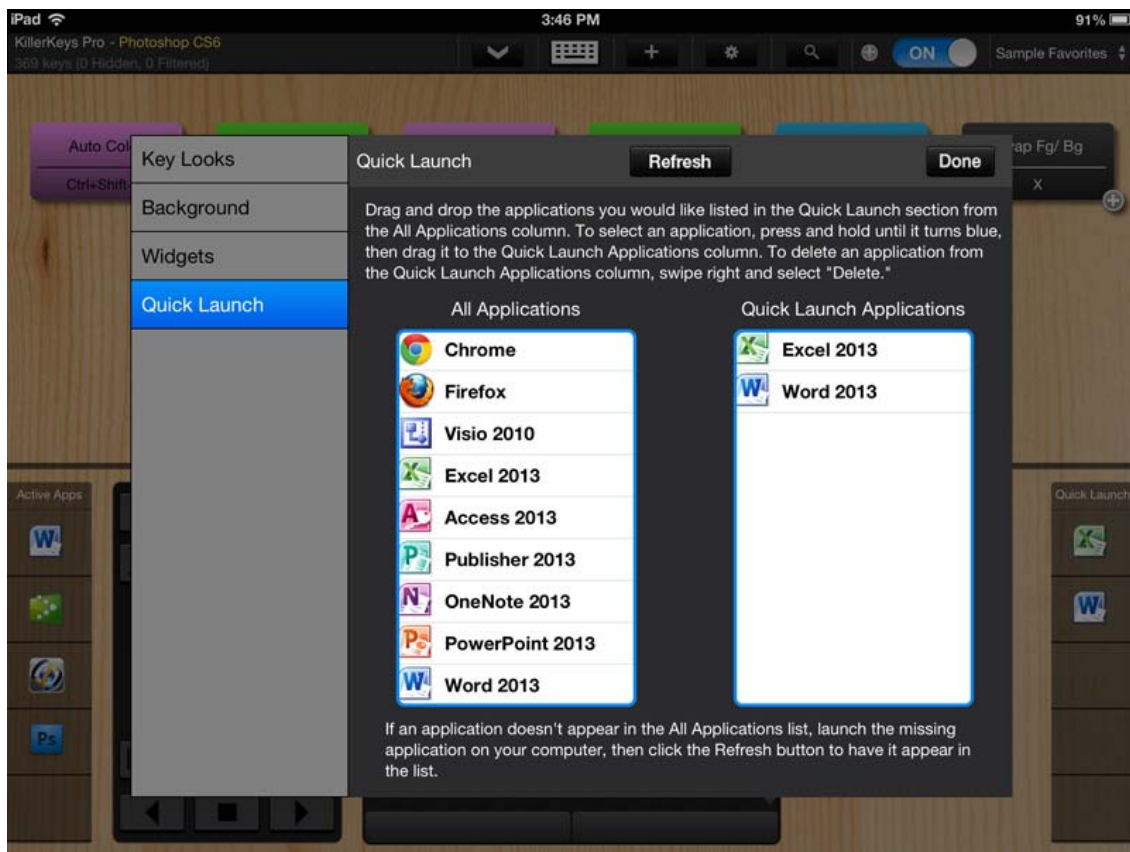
iPad
3:46 PM
91%
KillerKeys Pro - Photoshop CS6
369 keys (0 Hidden, 0 Filtered)
ON
Sample Favorites

Auto Col
Ctrl+Shift
ap Fg/ Bg
X

Key Looks
Background
Widgets
Quick Launch

Quick Launch
Refresh
Done

Drag and drop the applications you would like listed in the Quick Launch section from the All Applications column. To select an application, press and hold until it turns blue, then drag it to the Quick Launch Applications column. To delete an application from the Quick Launch Applications column, swipe right and select "Delete."

All Applications
Chrome
Firefox
Visio 2010
Excel 2013
Access 2013
Publisher 2013
OneNote 2013
PowerPoint 2013
Word 2013

Quick Launch Applications
Excel 2013
Word 2013

If an application doesn't appear in the All Applications list, launch the missing application on your computer, then click the Refresh button to have it appear in the list.

Active Apps
Quick Launch